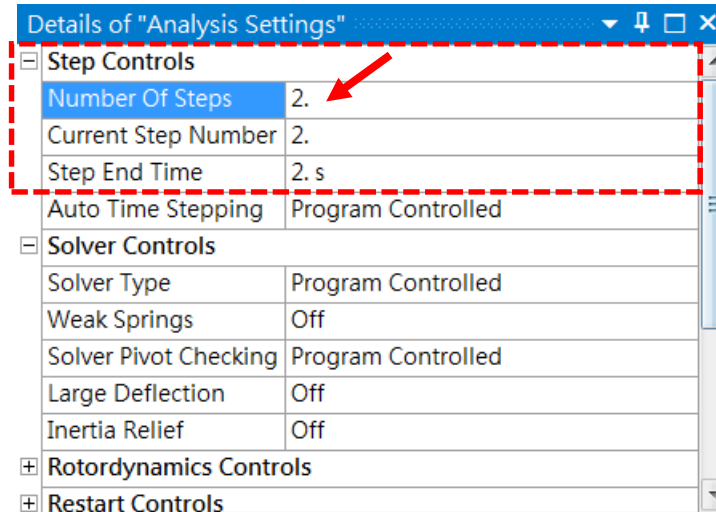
Details of "Analysis Settings"

Step Controls

| | |
|---|---|
| Number Of Steps | 2. |
| Current Step Number | 2. |
| Step End Time | 2. s |
| Auto Time Stepping | Program Controlled |

Solver Controls

| | |
|---|---|
| Solver Type | Program Controlled |
| Weak Springs | Off |
| Solver Pivot Checking | Program Controlled |
| Large Deflection | Off |
| Inertia Relief | Off |

Rotordynamics Controls

Restart Controls